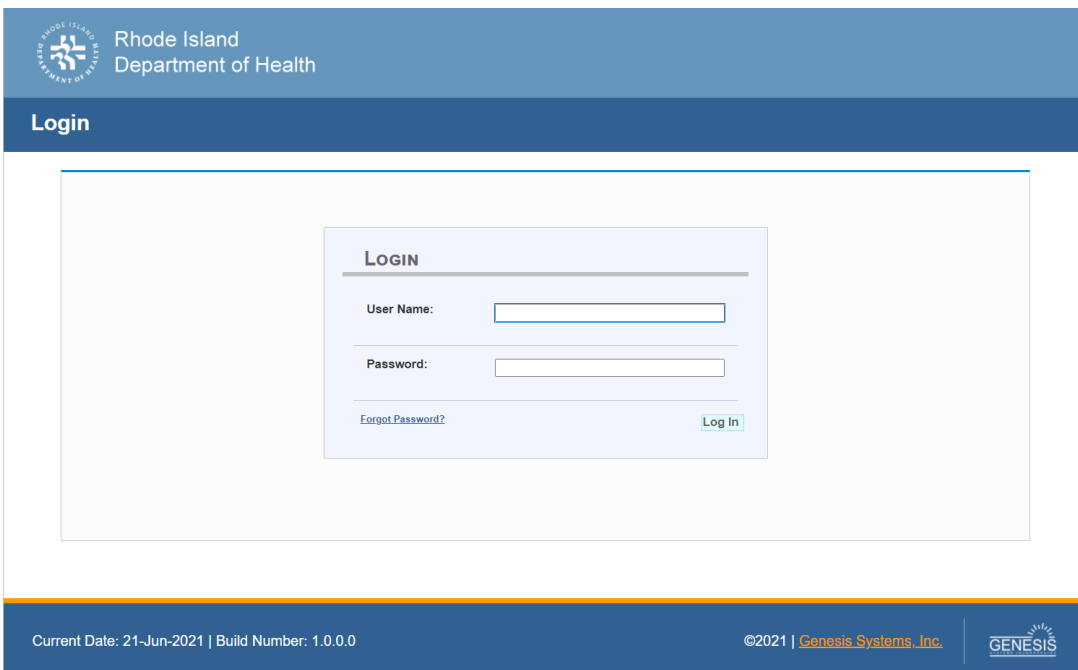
RHODE ISLAND DEPARTMENT OF HEALTH

Rhode Island
Department of Health

Login

LOGIN

User Name:

Password:

Forgot Password?

Log In

Current Date: 21-Jun-2021 | Build Number: 1.0.0.0

©2021 | Genesis Systems, Inc.

GENESIS